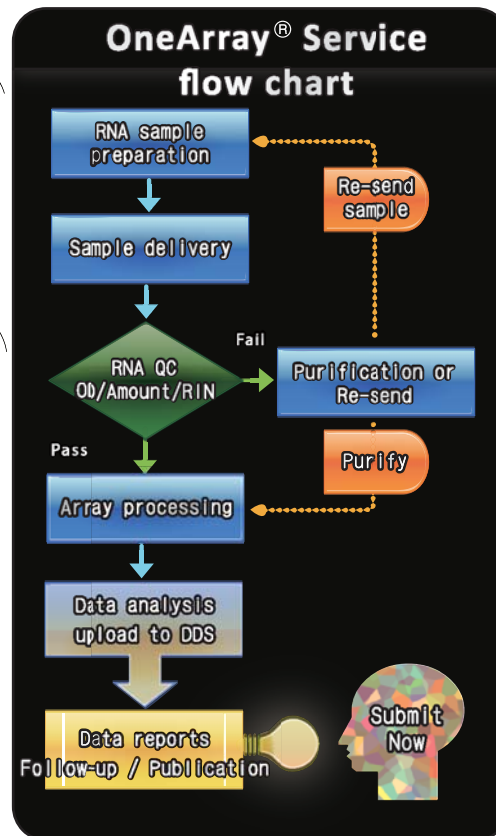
OneArray® Service flow chart

RNA sample preparation

Re-send sample

Sample delivery

Fail

RNA QC OD/Amount/RIN

Purification or Re-send

Pass

Purify

Array processing

Data analysis upload to DDS

Data reports Follow-up / Publication

Submit Now